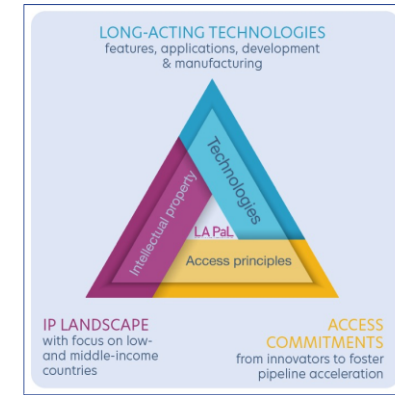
LONG-ACTING TECHNOLOGIES
features, applications, development & manufacturing

Technologies

Intellectual property

LA PaL

Access principles

IP LANDSCAPE
with focus on low- and middle-income countries

ACCESS COMMITMENTS
from innovators to foster pipeline acceleration